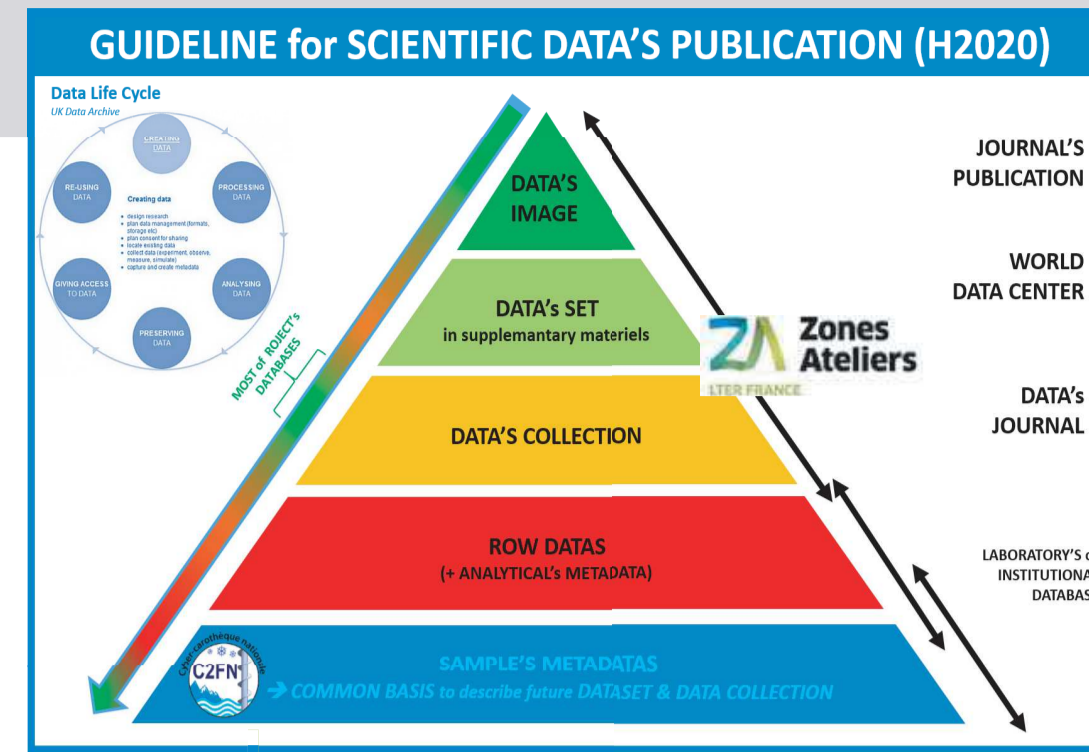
GUIDELINE for SCIENTIFIC DATA'S PUBLICATION (H2020)

Data Life Cycle
UK Data Archive

CREATING DATA

PROCESSING DATA

ANALYSING DATA

PRESERVING DATA

GIVING ACCESS TO DATA

RE-USING DATA

Creating data
• design research
• plan data management (formats, storage etc)
• plan consent for sharing
• locate existing data
• collect data (experiment, observe, measure, simulate)
• capture and create metadata

MOST of ROJECT's DATABASES

DATA'S IMAGE

DATA's SET
in supplemantary materiels

Zones Ateliers
LTER FRANCE

DATA'S COLLECTION

ROW DATAS
(+ ANALYTICAL's METADATA)

SAMPLE'S METADATAS
→ COMMON BASIS to describe future DATASET & DATA COLLECTION

Cyber-carothèque nationale
C2FN

JOURNAL'S PUBLICATION

WORLD DATA CENTER

DATA's JOURNAL

LABORATORY'S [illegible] INSTITUTIONA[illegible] DATABAS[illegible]